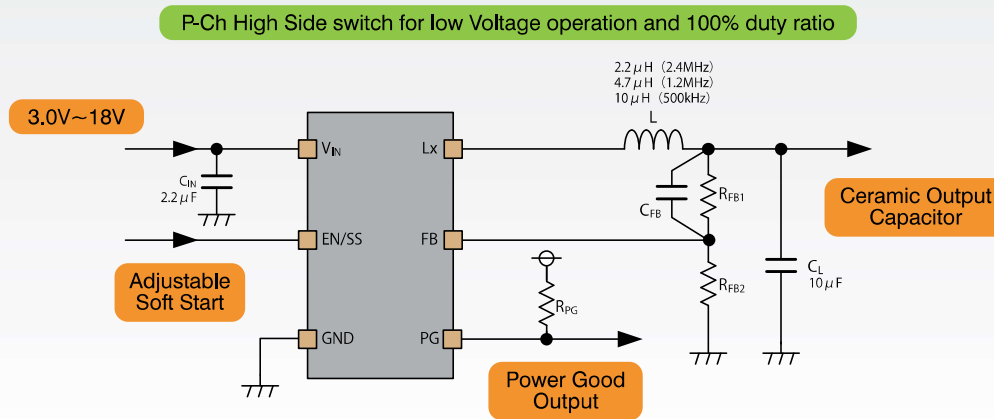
P-Ch High Side switch for low Voltage operation and 100% duty ratio

3.0V~18V

$C_{IN}$
2.2μF

$V_{IN}$

EN/SS

GND

Lx

FB

PG

Adjustable Soft Start

2.2μH (2.4MHz)
4.7μH (1.2MHz)
10μH (500kHz)

L

$C_{FB}$

$R_{FB1}$

$R_{FB2}$

$R_{PG}$

$C_L$
10μF

Ceramic Output Capacitor

Power Good Output